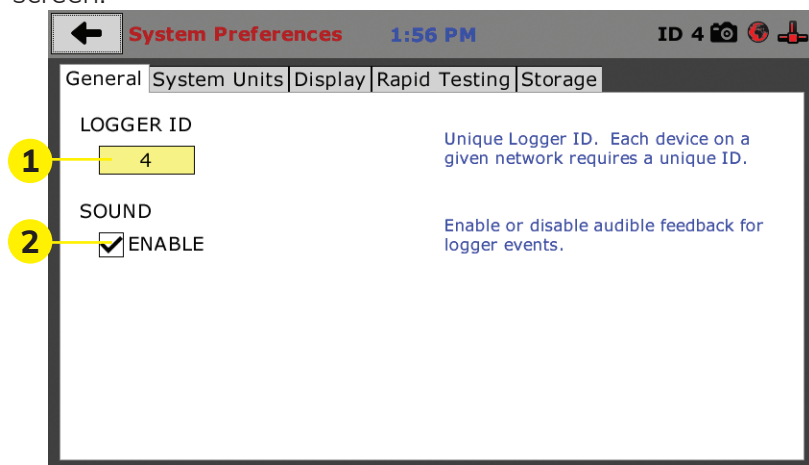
screen.

System Preferences 1:56 PM ID 4

General | System Units | Display | Rapid Testing | Storage

LOGGER ID

1

4

Unique Logger ID. Each device on a given network requires a unique ID.

SOUND

2

ENABLE

Enable or disable audible feedback for logger events.